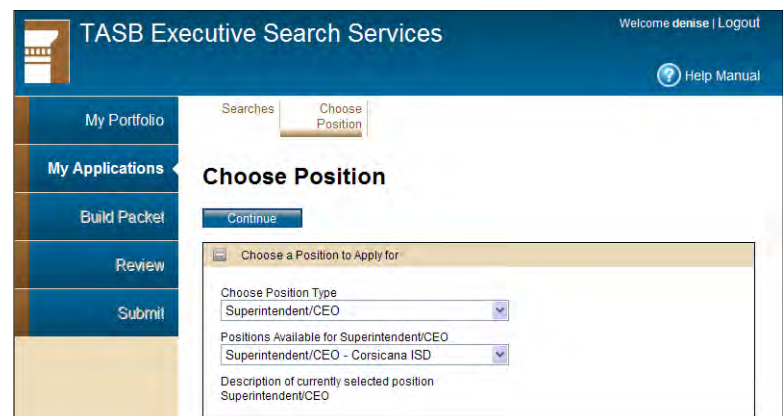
TASB Executive Search Services

Welcome denise | Logout

Help Manual

My Portfolio

My Applications

Build Packet

Review

Submit

Searches

Choose Position

Choose Position

Continue

Choose a Position to Apply for

Choose Position Type

Superintendent/CEO

Positions Available for Superintendent/CEO

Superintendent/CEO - Corsicana ISD

Description of currently selected position

Superintendent/CEO